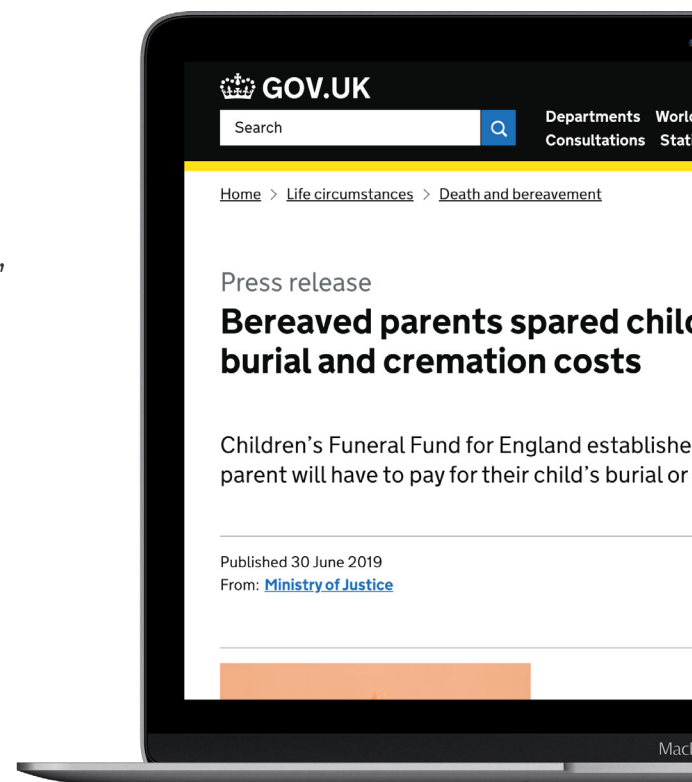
GOV.UK

Search

Departments Worl
Consultations Stat

Home > Life circumstances > Death and bereavement

Press release

Bereaved parents spared chil
burial and cremation costs

Children's Funeral Fund for England establishe
parent will have to pay for their child's burial or

Published 30 June 2019
From: Ministry of Justice

Mac